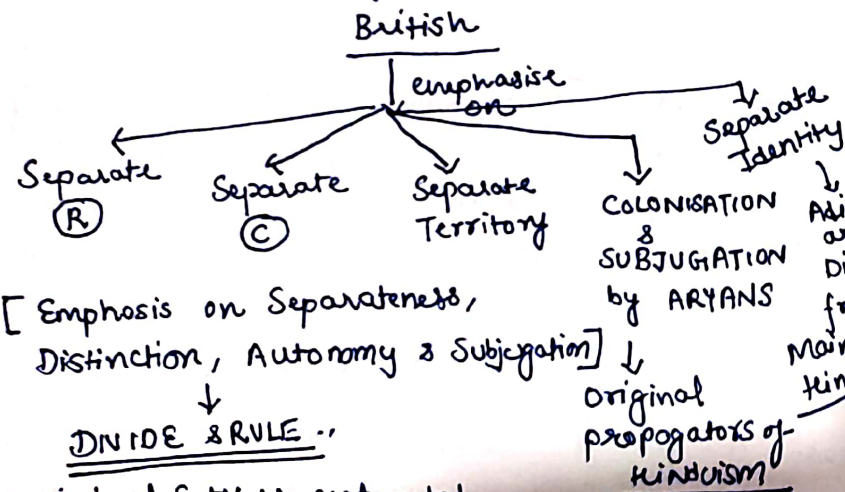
British

emphasise on

Separate (R)

Separate (C)

Separate Territory

COLONISATION & SUBJUGATION by ARYANS

↓

Original propogators of HINDUISM

Separate Identity

↓

Adi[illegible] a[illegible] Di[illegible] fr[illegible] Main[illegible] Hin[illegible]

[ Emphosis on Separateness, Distinction, Autonomy & Subjugation]

↓

DIVIDE & RULE ..

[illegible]